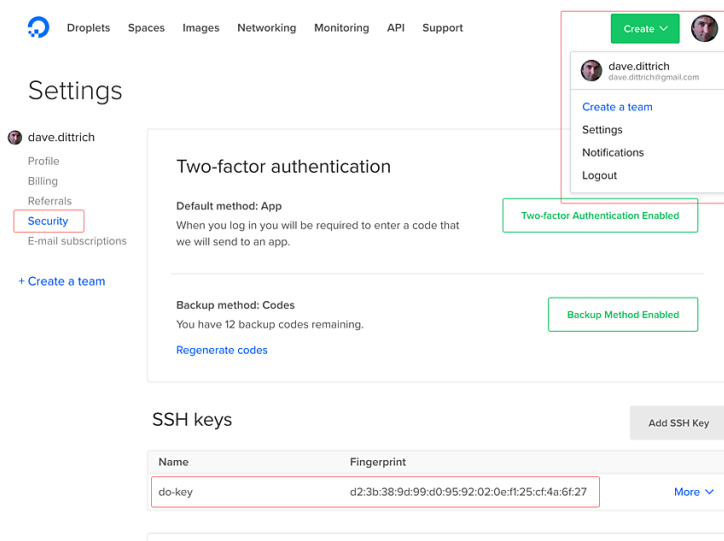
Droplets Spaces Images Networking Monitoring API Support

Create

dave.dittrich
dave.dittrich@gmail.com

Create a team
Settings
Notifications
Logout

Settings

dave.dittrich
Profile
Billing
Referrals
Security
E-mail subscriptions

+ Create a team

Two-factor authentication

Default method: App
When you log in you will be required to enter a code that we will send to an app.

Two-factor Authentication Enabled

Backup method: Codes
You have 12 backup codes remaining.

Regenerate codes

Backup Method Enabled

SSH keys

Add SSH Key

| Name | Fingerprint | |
|---|---|---|
| do-key | d2:3b:38:9d:99:d0:95:92:02:0e:f1:25:cf:4a:6f:27 | More |